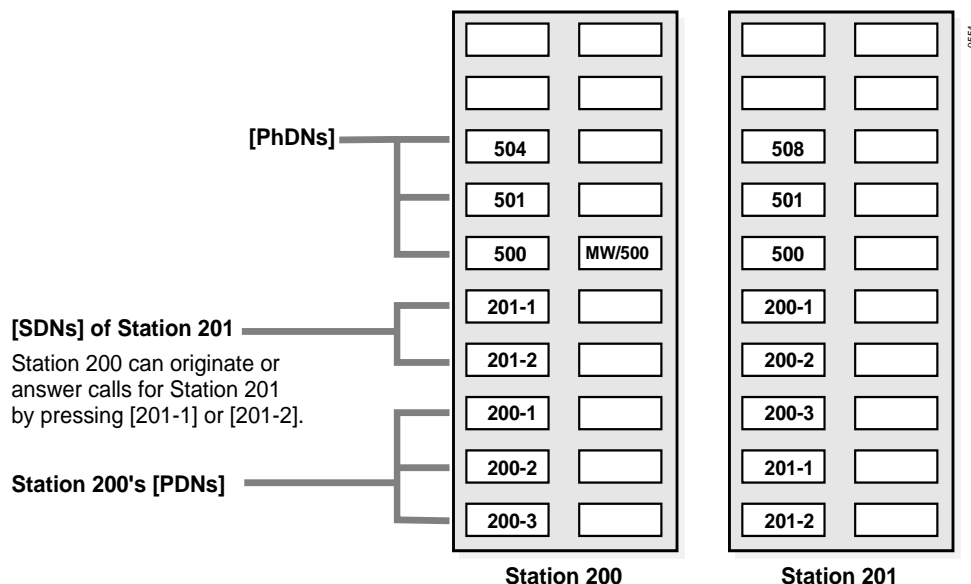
[PhDNs]

[SDNs] of Station 201

Station 200 can originate or answer calls for Station 201 by pressing [201-1] or [201-2].

Station 200's [PDNs]

504
501
500 MW/500
201-1
201-2
200-1
200-2
200-3

Station 200

508
501
500
200-1
200-2
200-3
201-1
201-2

Station 201

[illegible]